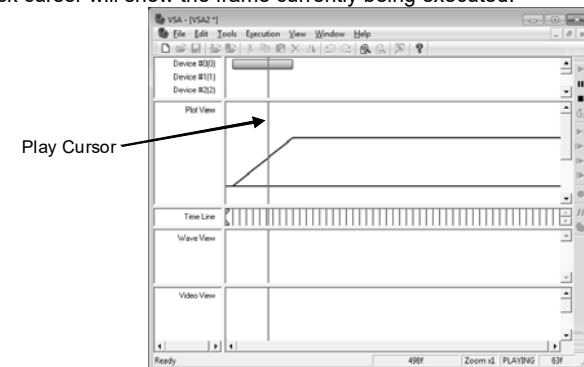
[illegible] cursor will show the frame currently being executed.

VSA - [VSA2 *]

File Edit Tools Execution View Window Help

Device #0(0)
Device #1(1)
Device #2(2)

Plot View

Play Cursor

Time Line

Wave View

Video View

Ready

498f

Zoom x1

PLAYING

63f